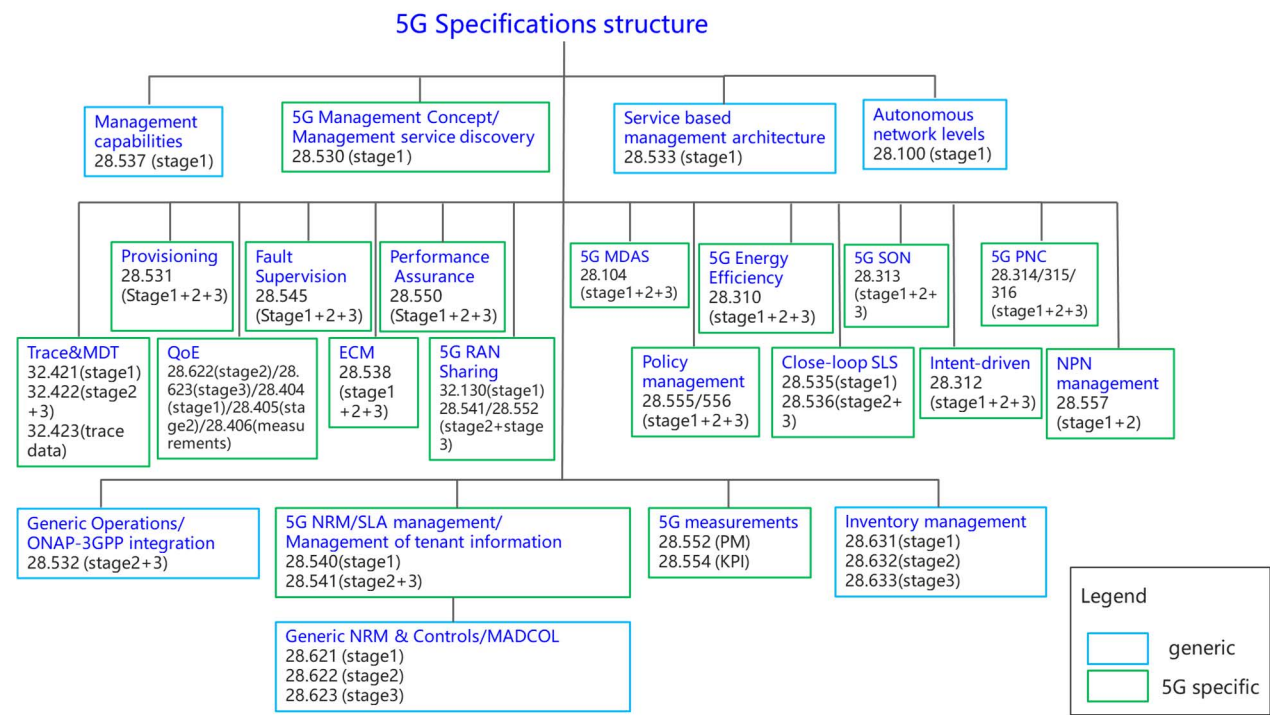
5G Specifications structure

Management capabilities
28.537 (stage1)

5G Management Concept/ Management service discovery
28.530 (stage1)

Service based management architecture
28.533 (stage1)

Autonomous network levels
28.100 (stage1)

Provisioning
28.531
(Stage1+2+3)

Fault Supervision
28.545
(Stage1+2+3)

Performance Assurance
28.550
(Stage1+2+3)

5G MDAS
28.104
(stage1+2+3)

5G Energy Efficiency
28.310
(stage1+2+3)

5G SON
28.313
(stage1+2+3)

5G PNC
28.314/315/316
(stage1+2+3)

Trace&MDT
32.421(stage1)
32.422(stage2+3)
32.423(trace data)

QoE
28.622(stage2)/28.623(stage3)/28.404(stage1)/28.405(stage2)/28.406(measurements)

ECM
28.538
(stage1+2+3)

5G RAN Sharing
32.130(stage1)
28.541/28.552
(stage2+stage3)

Policy management
28.555/556
(stage1+2+3)

Close-loop SLS
28.535(stage1)
28.536(stage2+3)

Intent-driven
28.312
(stage1+2+3)

NPN management
28.557
(stage1+2)

Generic Operations/ ONAP-3GPP integration
28.532 (stage2+3)

5G NRM/SLA management/ Management of tenant information
28.540(stage1)
28.541(stage2+3)

5G measurements
28.552 (PM)
28.554 (KPI)

Inventory management
28.631(stage1)
28.632(stage2)
28.633(stage3)

Generic NRM & Controls/MADCOL
28.621 (stage1)
28.622 (stage2)
28.623 (stage3)

Legend
generic
5G specific